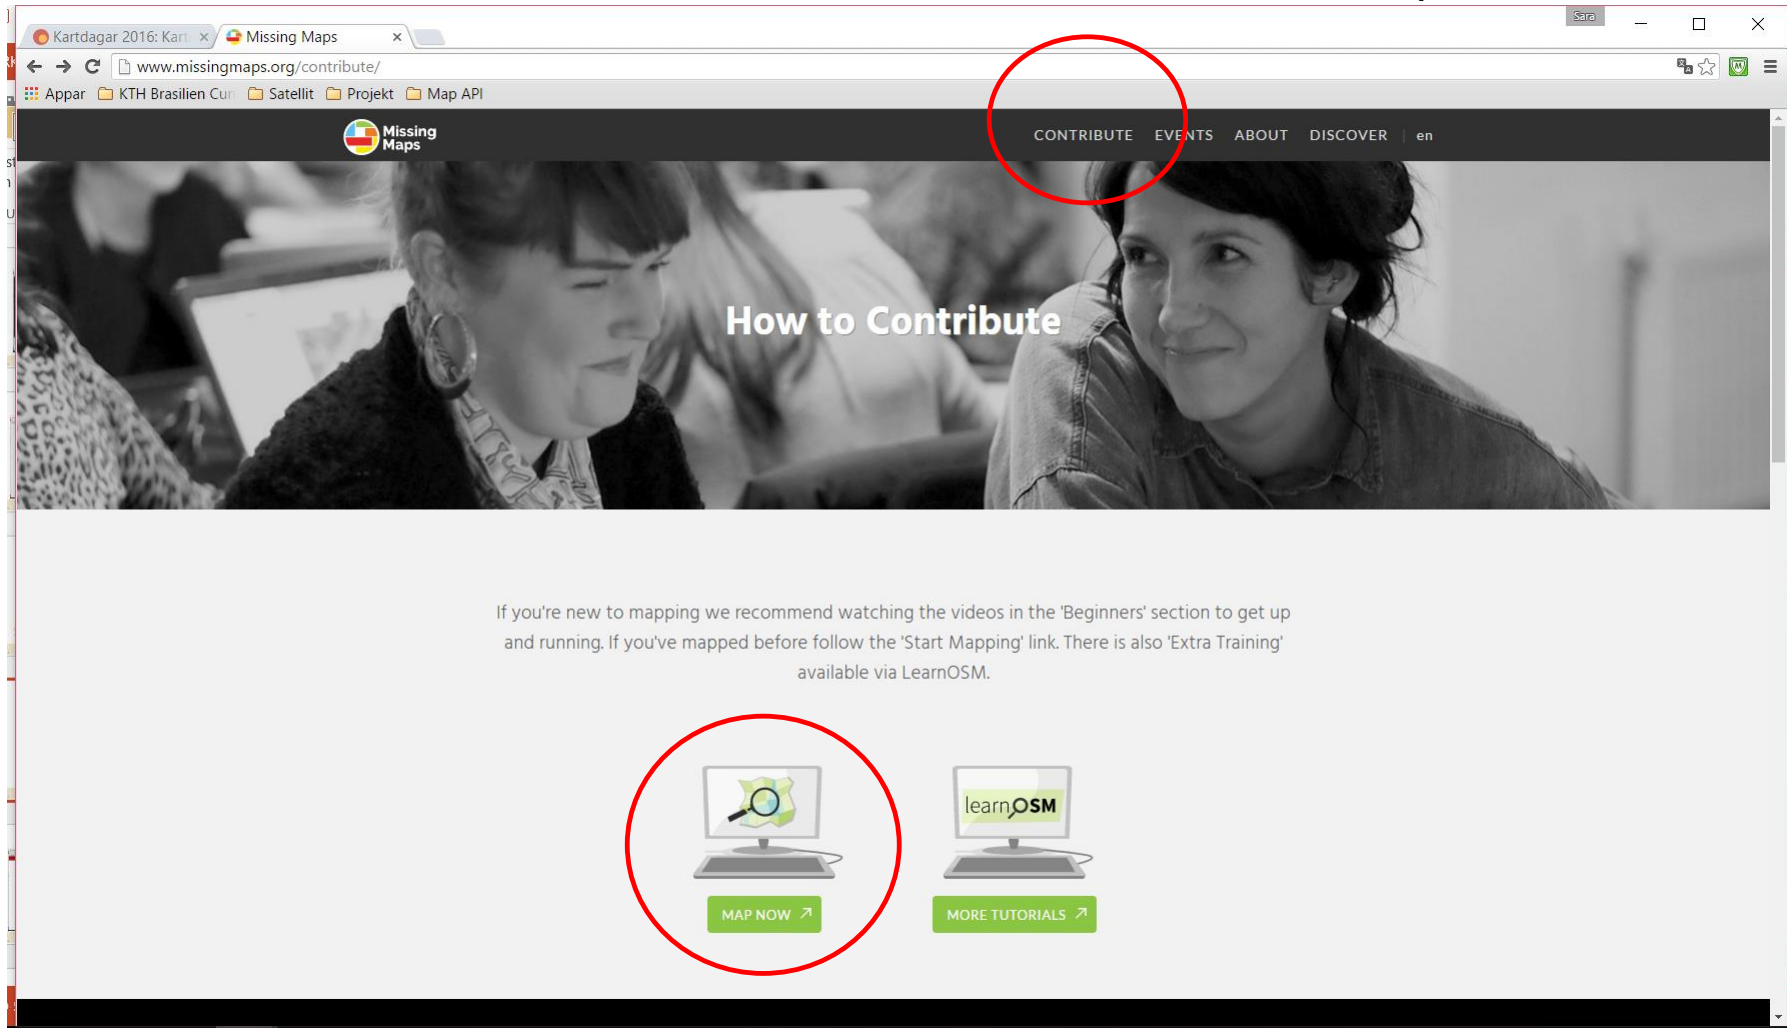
Kartdagar 2016: Kart ×
Missing Maps ×
Sara
www.missingmaps.org/contribute/
Appar KTH Brasilien Cur Satellit Projekt Map API
Missing Maps
CONTRIBUTE EVENTS ABOUT DISCOVER | en

How to Contribute

If you're new to mapping we recommend watching the videos in the 'Beginners' section to get up and running. If you've mapped before follow the 'Start Mapping' link. There is also 'Extra Training' available via LearnOSM.

learnOSM

MAP NOW ↗
MORE TUTORIALS ↗